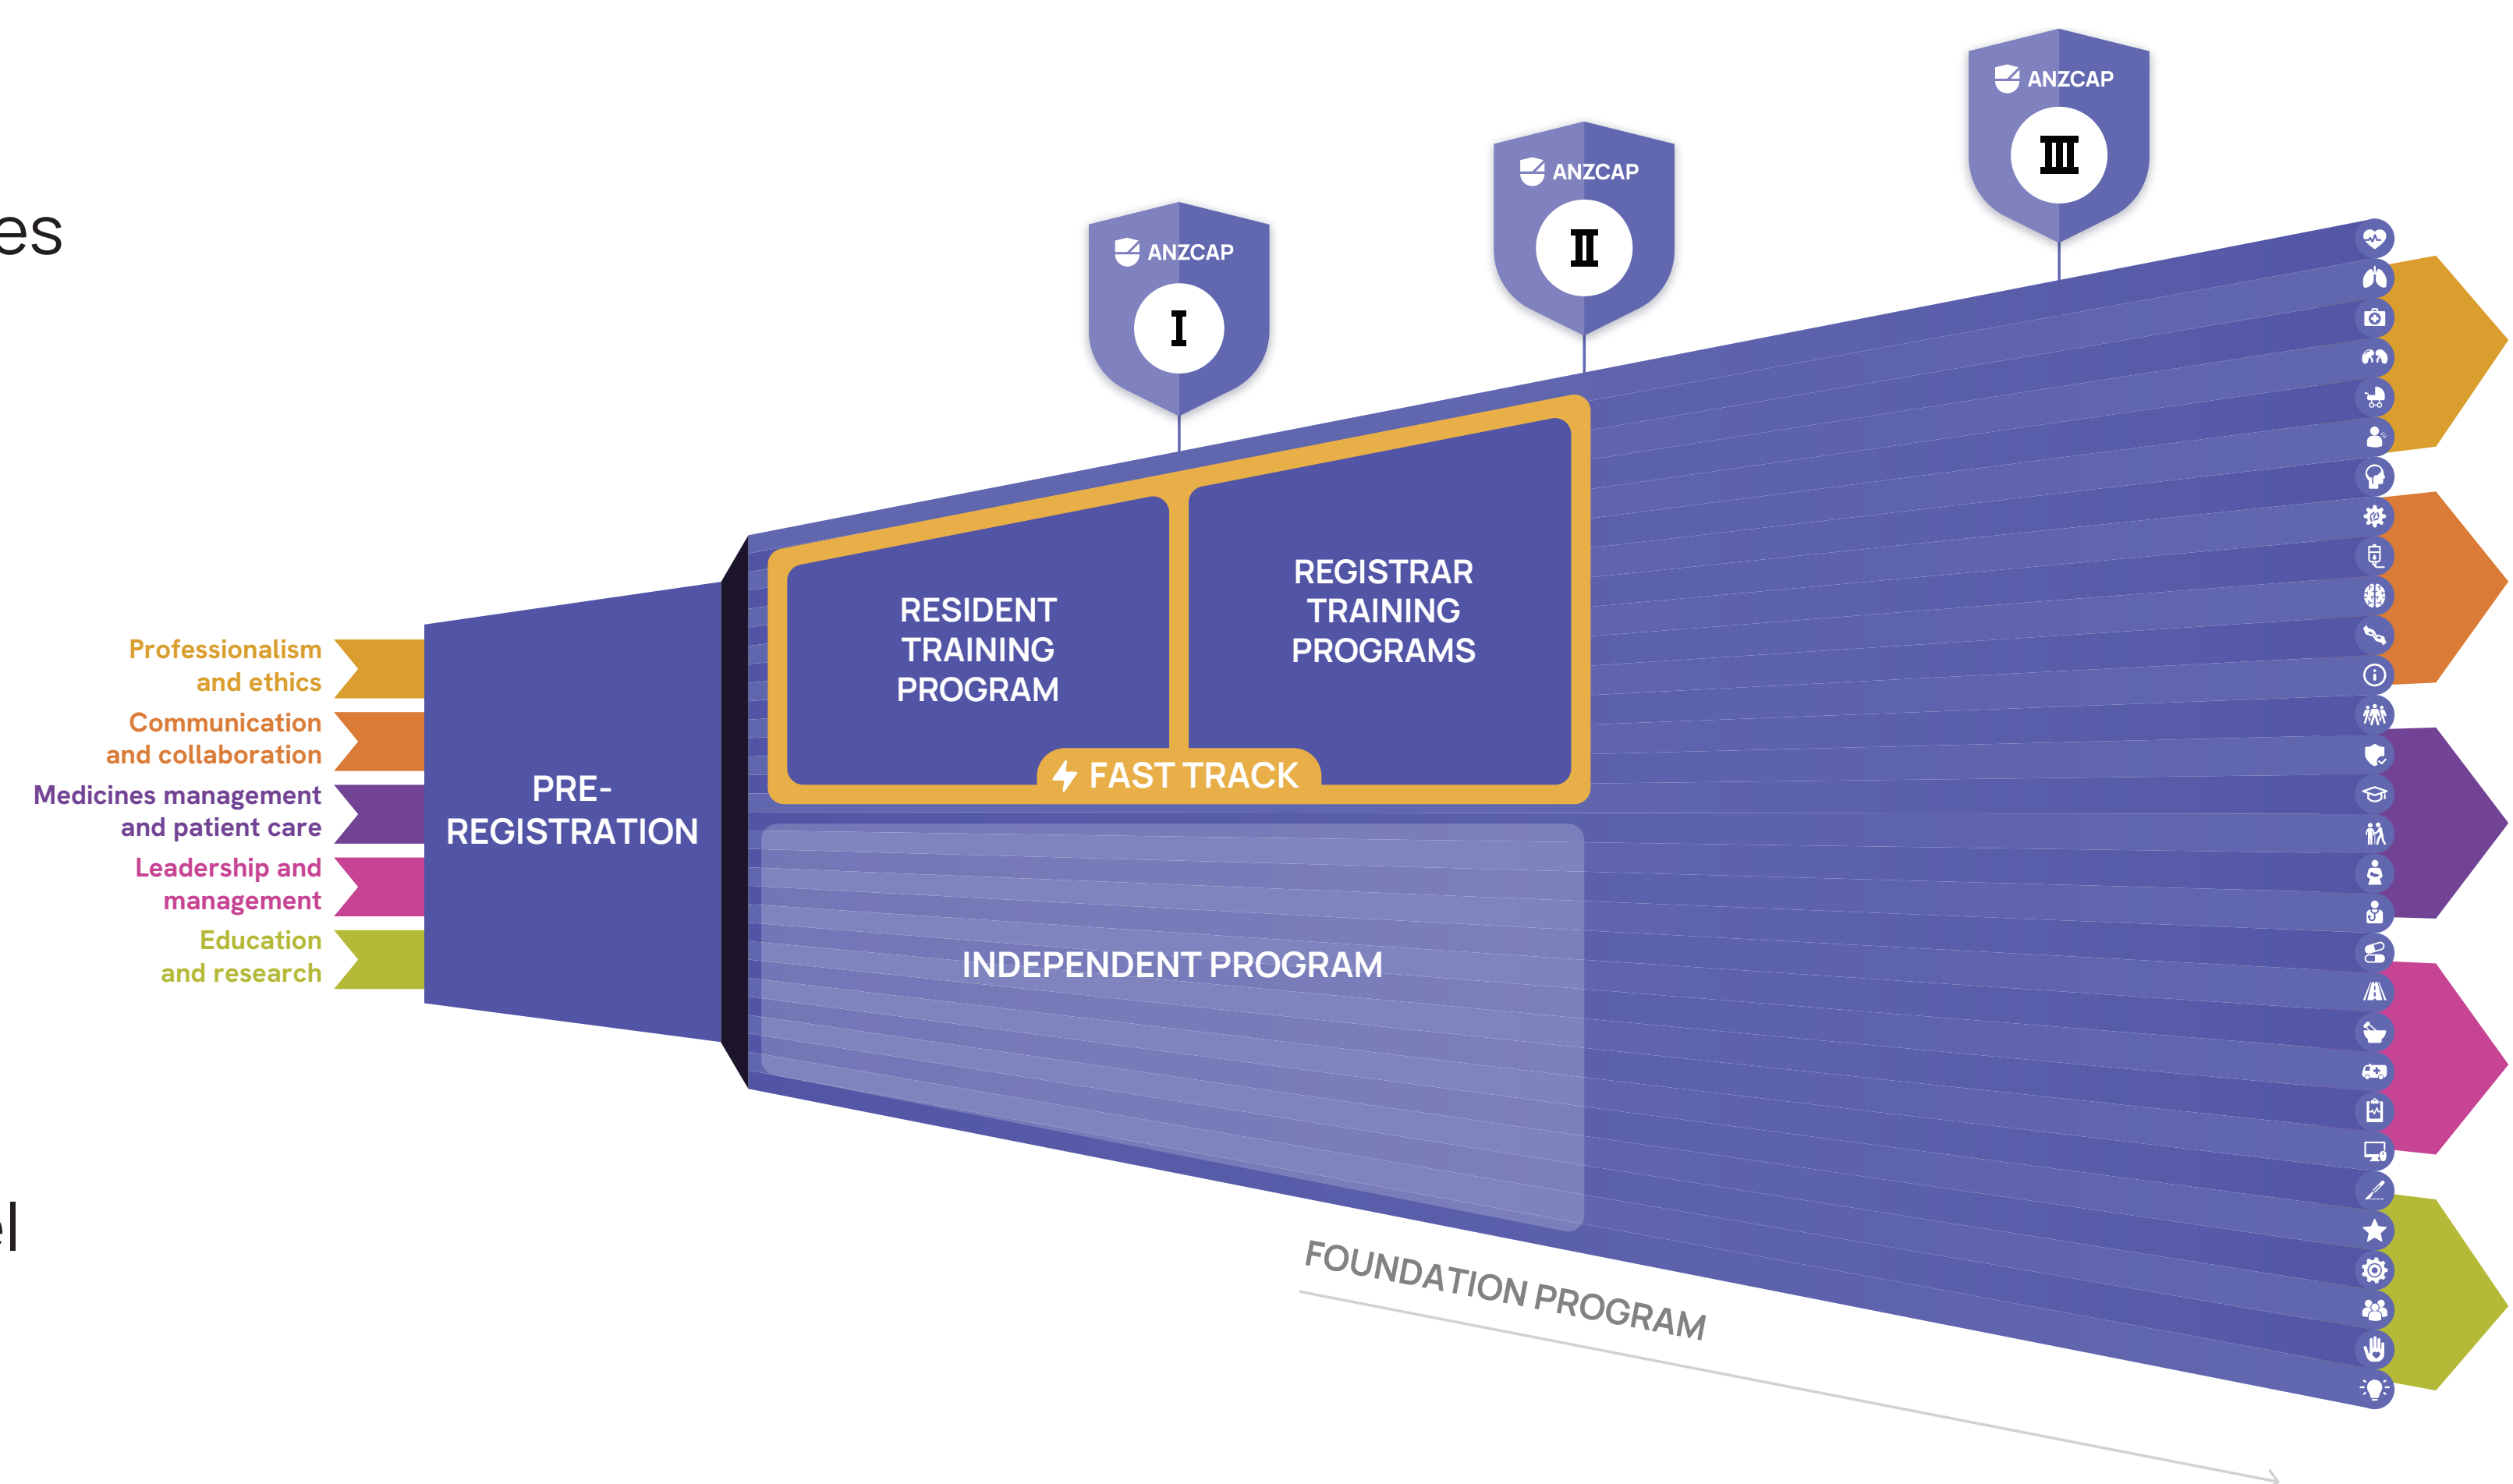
es

el

Professionalism and ethics

Communication and collaboration

Medicines management and patient care

Leadership and management

Education and research

PRE-REGISTRATION

ANZCAP I

ANZCAP II

ANZCAP III

RESIDENT TRAINING PROGRAM

REGISTRAR TRAINING PROGRAMS

FAST TRACK

INDEPENDENT PROGRAM

FOUNDATION PROGRAM